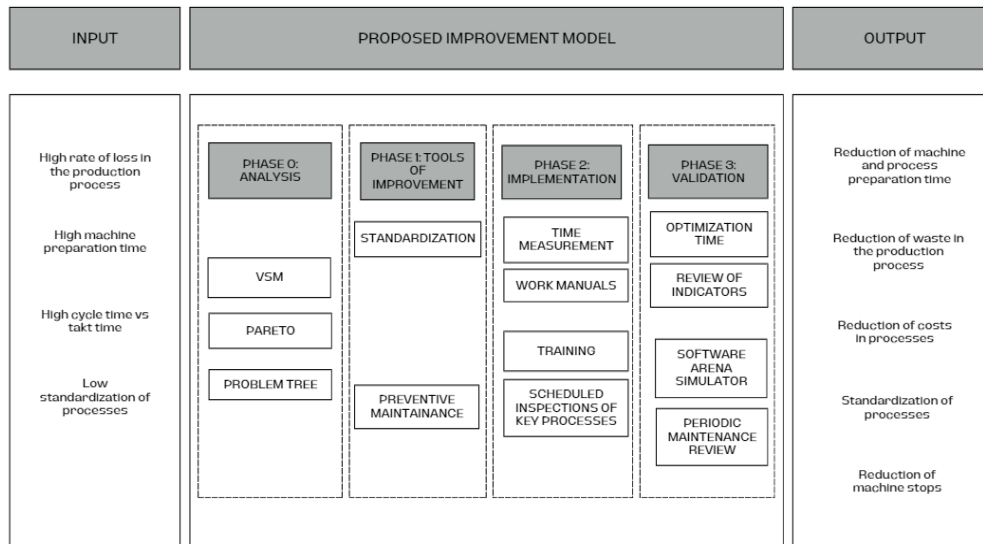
INPUT

PROPOSED IMPROVEMENT MODEL

OUTPUT

High rate of loss in the production process

High machine preparation time

High cycle time vs takt time

Low standardization of processes

PHASE 0: ANALYSIS

VSM

PARETO

PROBLEM TREE

PHASE 1: TOOLS OF IMPROVEMENT

STANDARDIZATION

PREVENTIVE MAINTAINANCE

PHASE 2: IMPLEMENTATION

TIME MEASUREMENT

WORK MANUALS

TRAINING

SCHEDULED INSPECTIONS OF KEY PROCESSES

PHASE 3: VALIDATION

OPTIMIZATION TIME

REVIEW OF INDICATORS

SOFTWARE ARENA SIMULATOR

PERIODIC MAINTENANCE REVIEW

Reduction of machine and process preparation time

Reduction of waste in the production process

Reduction of costs in processes

Standardization of processes

Reduction of machine stops